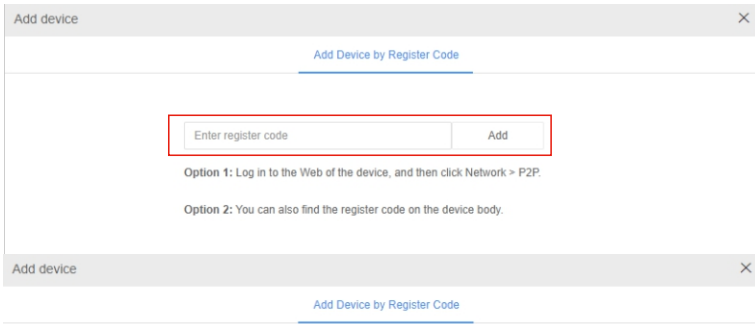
Add device ×

Add Device by Register Code

Enter register code | Add

Option 1: Log in to the Web of the device, and then click Network > P2P.

Option 2: You can also find the register code on the device body.

Add device ×

Add Device by Register Code